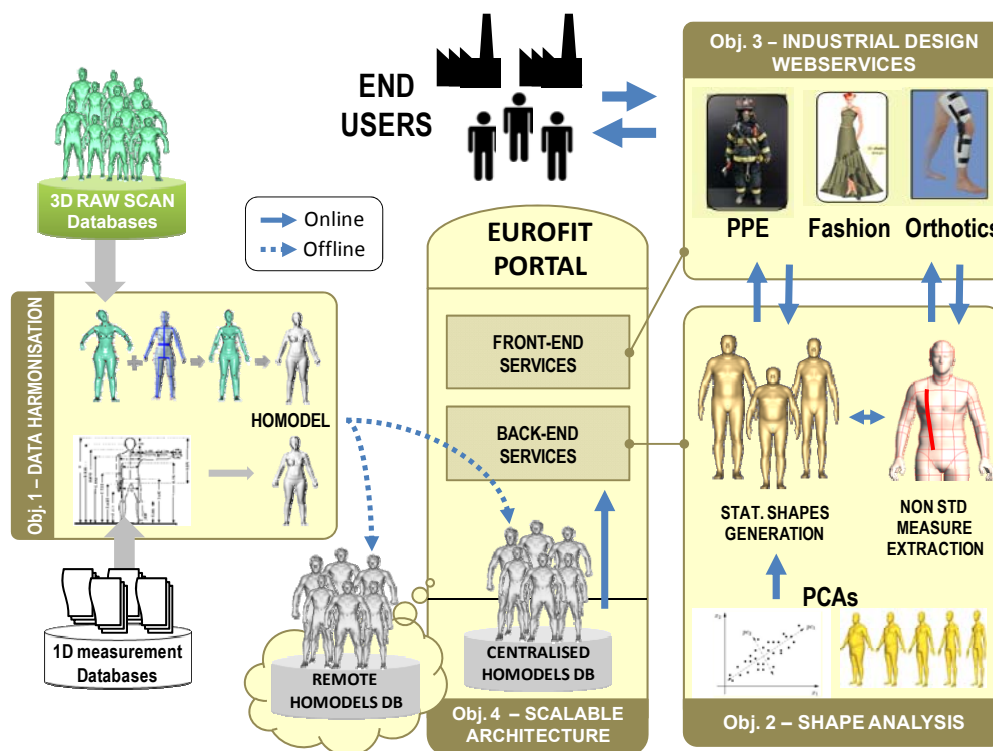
END USERS

Obj. 3 – INDUSTRIAL DESIGN WEBSERVICES

PPE Fashion Orthotics

3D RAW SCAN Databases

Online
Offline

EUROFIT PORTAL

FRONT-END SERVICES

BACK-END SERVICES

Obj. 1 – DATA HARMONISATION

HOMODEL

STAT. SHAPES GENERATION

NON STD MEASURE EXTRACTION

PCAs

1D measurement Databases

REMOTE HOMODELS DB

CENTRALISED HOMODELS DB

Obj. 4 – SCALABLE ARCHITECTURE

Obj. 2 – SHAPE ANALYSIS